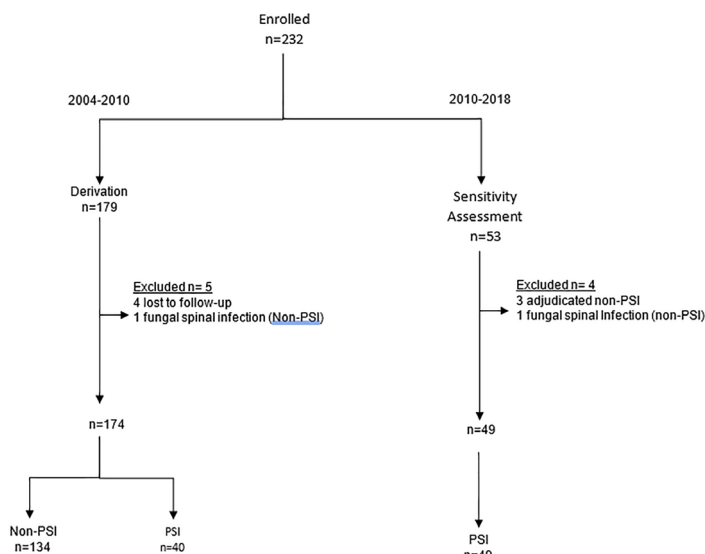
Enrolled
n=232

2004-2010

2010-2018

Derivation
n=179

Excluded n= 5
4 lost to follow-up
1 fungal spinal infection (Non-PSI)

n=174

Non-PSI
n=134

PSI
n=40

Sensitivity Assessment
n=53

Excluded n= 4
3 adjudicated non-PSI
1 fungal spinal Infection (non-PSI)

n=49

PSI
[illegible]